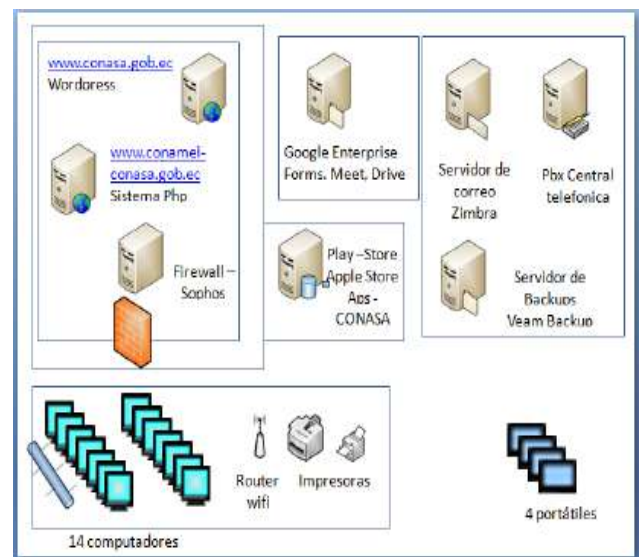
www.conasa.gob.ec
Wordoress

www.conamel-conasa.gob.ec
Sistema Php

Firewall – Sophos

Google Enterprise Forms. Meet. Drive

Play –Store Apple Store Aps - CONASA

Servidor de correo Zimbra

Pbx Central telefonica

Servidor de Backups Veam Backup

Router wifi

Impresoras

14 computadores

4 portátiles